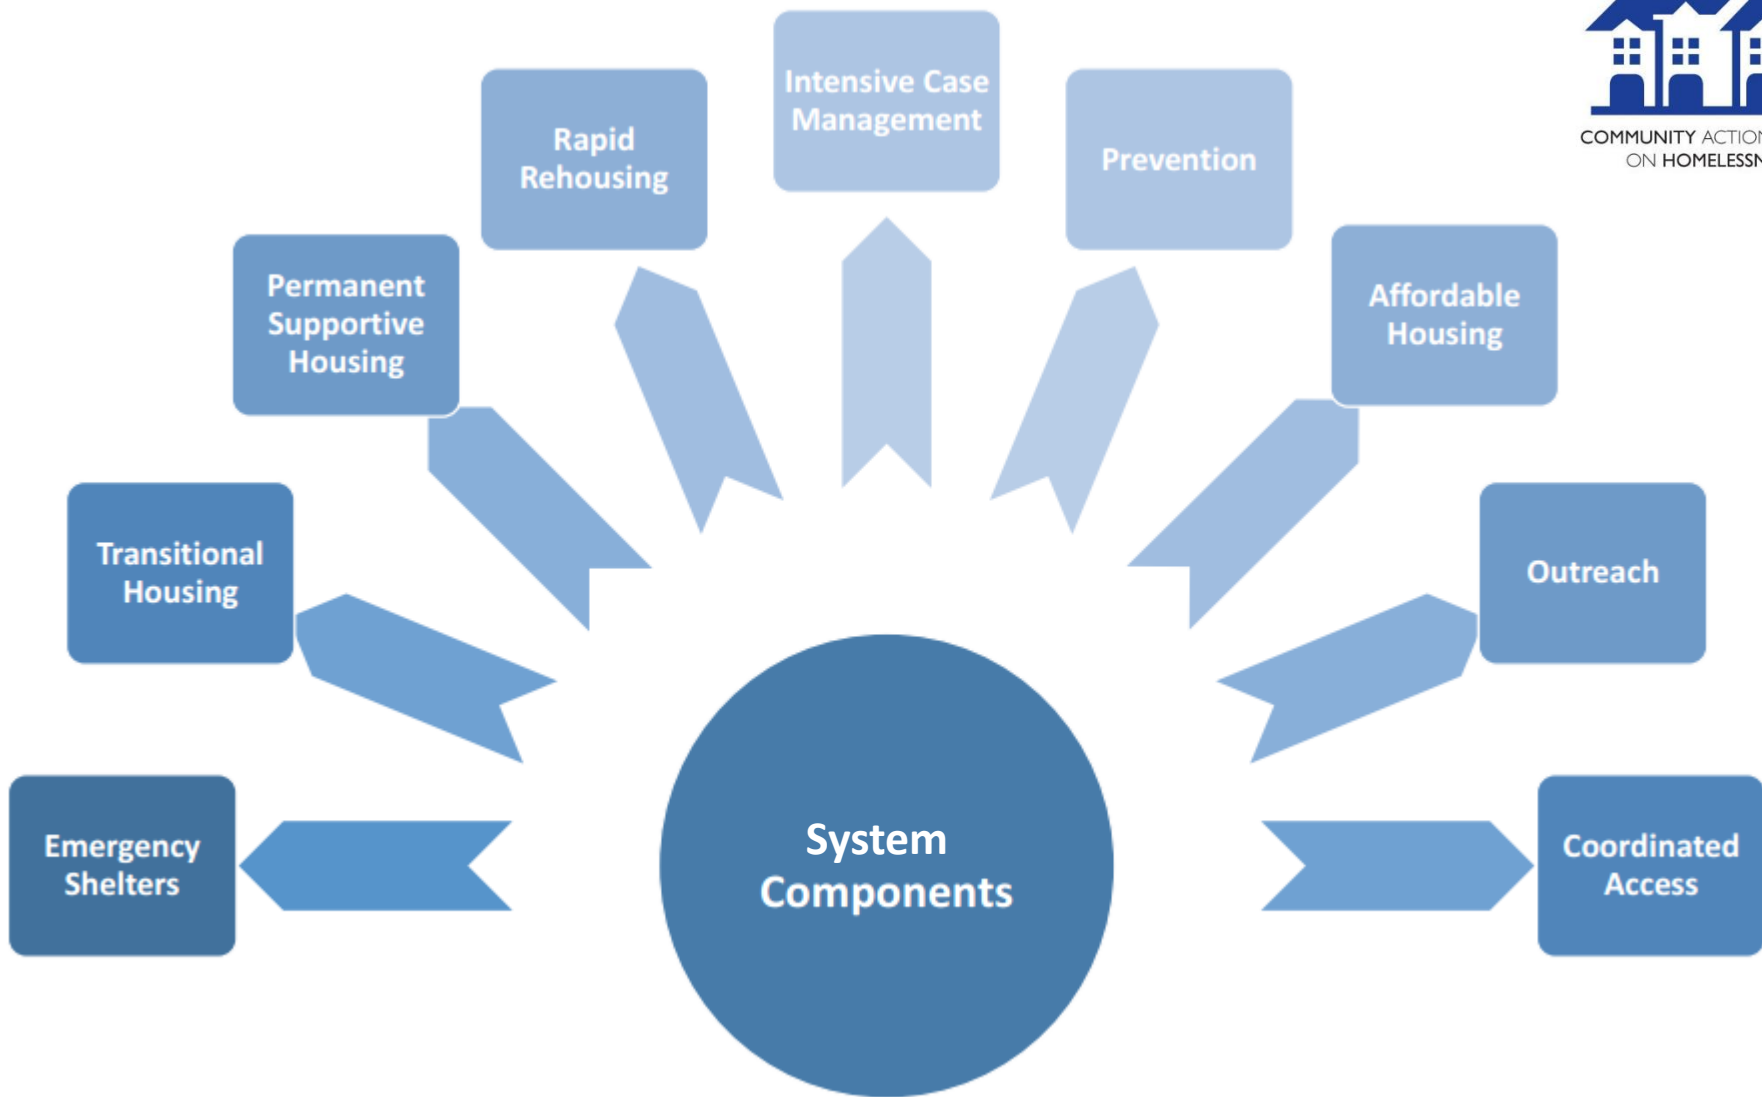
COMMUNITY ACTIO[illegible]
ON HOMELESSN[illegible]

Intensive Case Management

Rapid Rehousing

Prevention

Permanent Supportive Housing

Affordable Housing

Transitional Housing

Outreach

Emergency Shelters

System Components

Coordinated Access